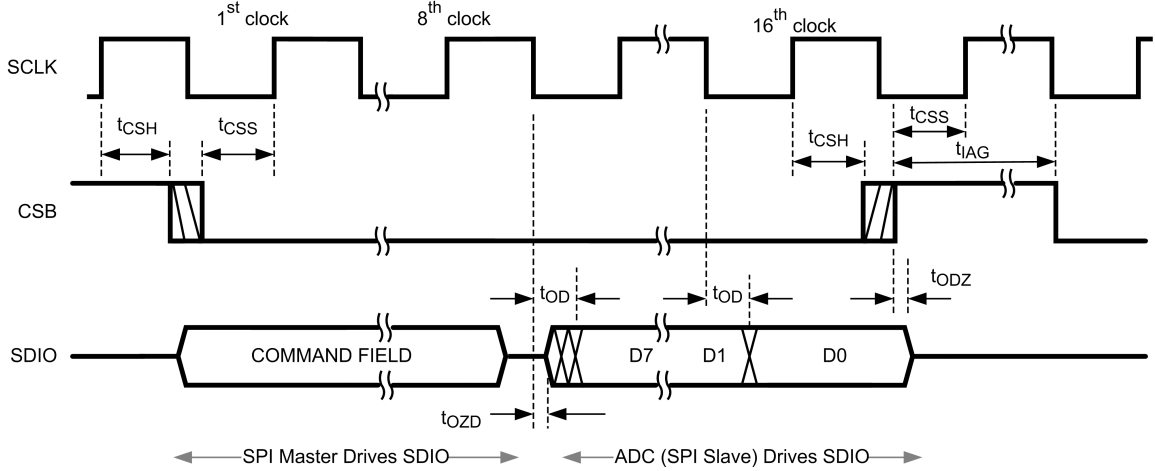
$1^{st}$ clock
$8^{th}$ clock
$16^{th}$ clock

SCLK

$t_{CSH}$
$t_{CSS}$
$t_{CSH}$
$t_{CSS}$
$t_{IAG}$

CSB

$t_{OD}$
$t_{OD}$
$t_{ODZ}$

SDIO
COMMAND FIELD
D7
D1
D0

$t_{OZD}$

SPI Master Drives SDIO
ADC (SPI Slave) Drives SDIO